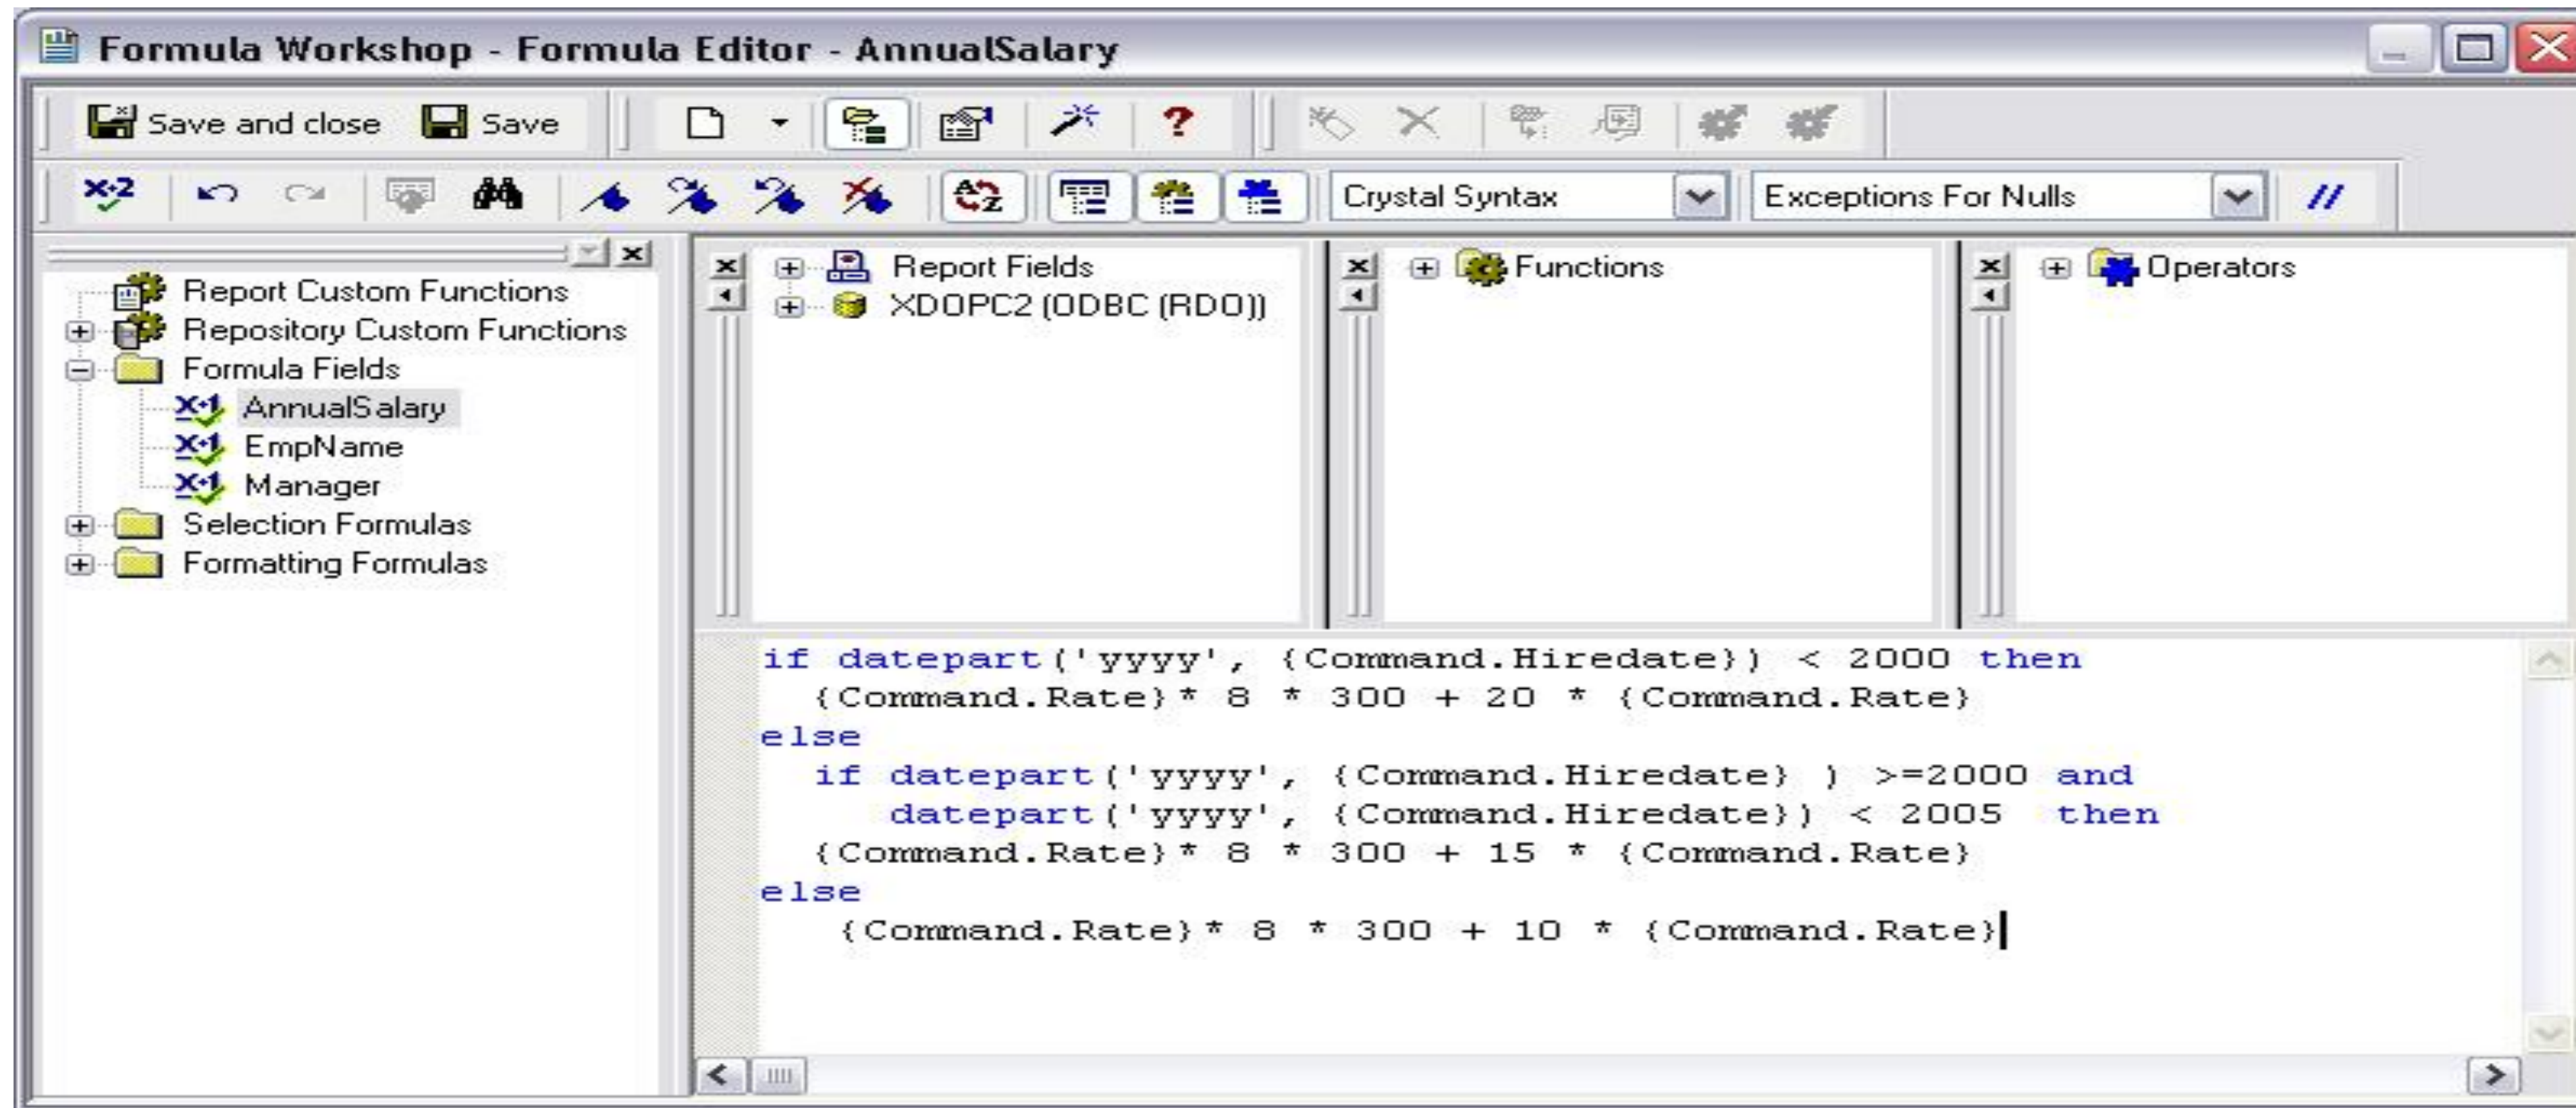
Formula Workshop - Formula Editor - AnnualSalary

Save and close Save

Crystal Syntax
Exceptions For Nulls

Report Custom Functions
Repository Custom Functions
Formula Fields
AnnualSalary
EmpName
Manager
Selection Formulas
Formatting Formulas

Report Fields
XDOPC2 (ODBC (RDO))

Functions

Operators

if datepart('yyyy', {Command.Hiredate}) < 2000 then
{Command.Rate}* 8 * 300 + 20 * {Command.Rate}
else
if datepart('yyyy', {Command.Hiredate} ) >=2000 and
datepart('yyyy', {Command.Hiredate}) < 2005 then
{Command.Rate}* 8 * 300 + 15 * {Command.Rate}
else
{Command.Rate}* 8 * 300 + 10 * {Command.Rate}